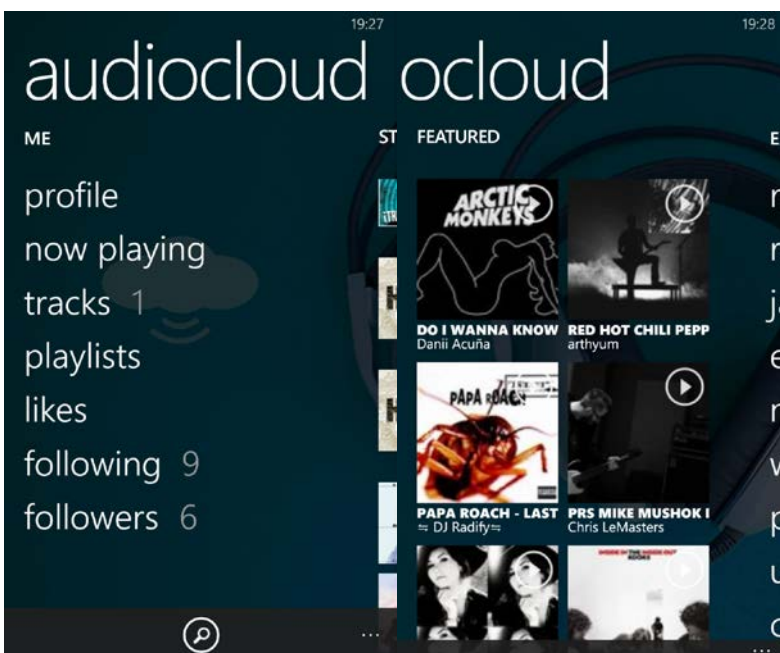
19:27

audiocloud

ME

profile

now playing

tracks 1

playlists

likes

following 9

followers 6

ST

...

19:28

ocloud

FEATURED

ARCTIC MONKEYS

DO I WANNA KNOW
Danii Acuña

RED HOT CHILI PEPP
arthyum

PAPA ROACH

PAPA ROACH - LAST
≒ DJ Radify≒

PRS MIKE MUSHOK I
Chris LeMasters

E

r

r

j

e

r

v

p

u

c

...